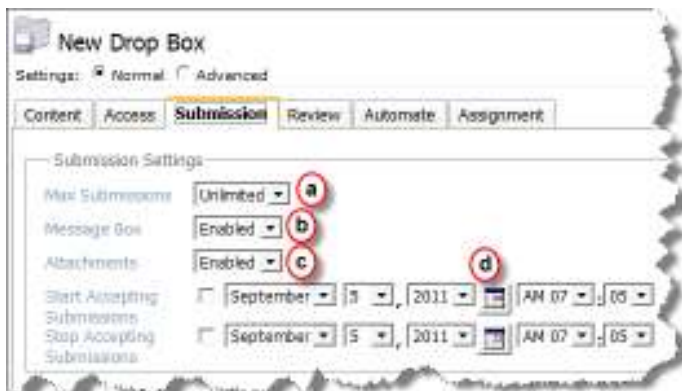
New Drop Box

Settings: Normal Advanced

Content | Access | Submission | Review | Automate | Assignment

Submission Settings

Max Submissions Unlimited a

Message Box Enabled b

Attachments Enabled c

d

Start Accepting Submissions September 5 , 2011 AM 07 : 05

Stop Accepting Submissions September 5 , 2011 AM 07 : 05

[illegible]